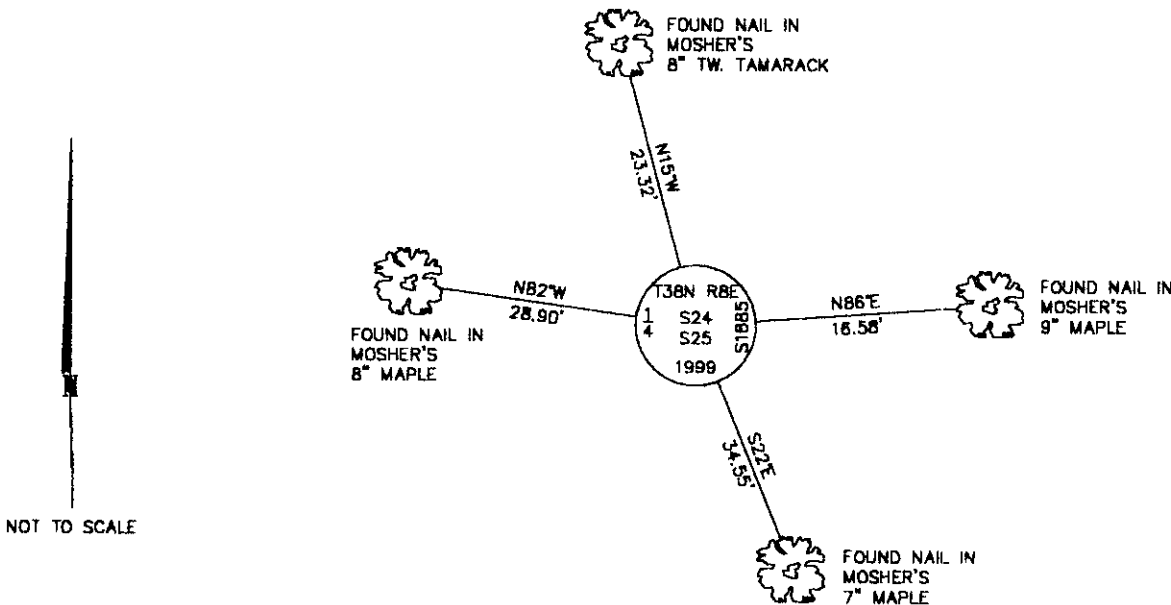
FOUND NAIL IN MOSHER'S 8" TW. TAMARACK

N15°W
23.32'

N

FOUND NAIL IN MOSHER'S 8" MAPLE

N82°W
28.90'

T38N R8E
$\frac{1}{4}$
S24
S25
S1885
1999

N86°E
16.58'

FOUND NAIL IN MOSHER'S 9" MAPLE

S22°E
34.55'

FOUND NAIL IN MOSHER'S 7" MAPLE

NOT TO SCALE